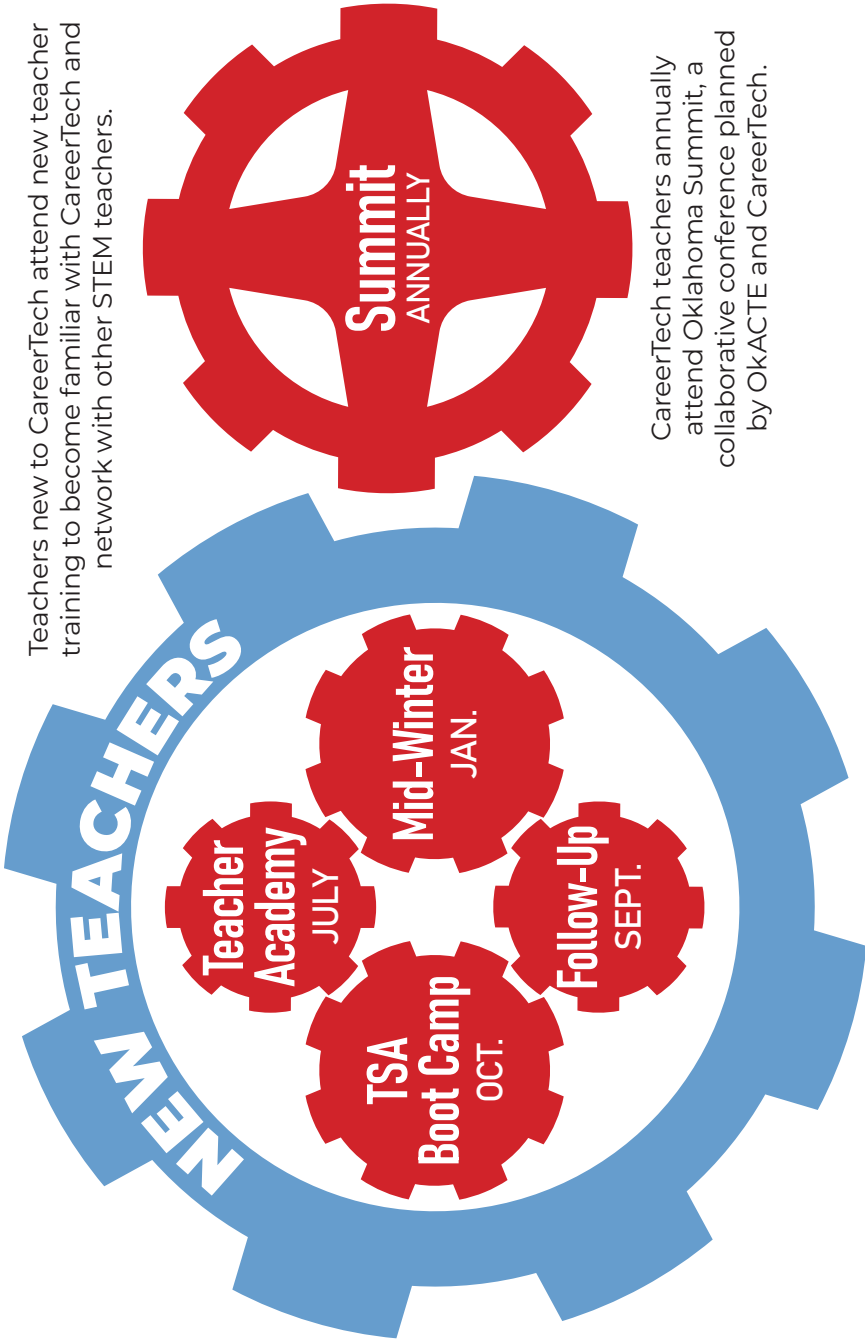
Teachers new to CareerTech attend new teacher training to become familiar with CareerTech and network with other STEM teachers.

Summit
ANNUALLY

CareerTech teachers annually attend Oklahoma Summit, a collaborative conference planned by OkACTE and CareerTech.

NEW TEACHERS

Teacher Academy
JULY

Mid-Winter
JAN.

TSA Boot Camp
OCT.

Follow-Up
SEPT.